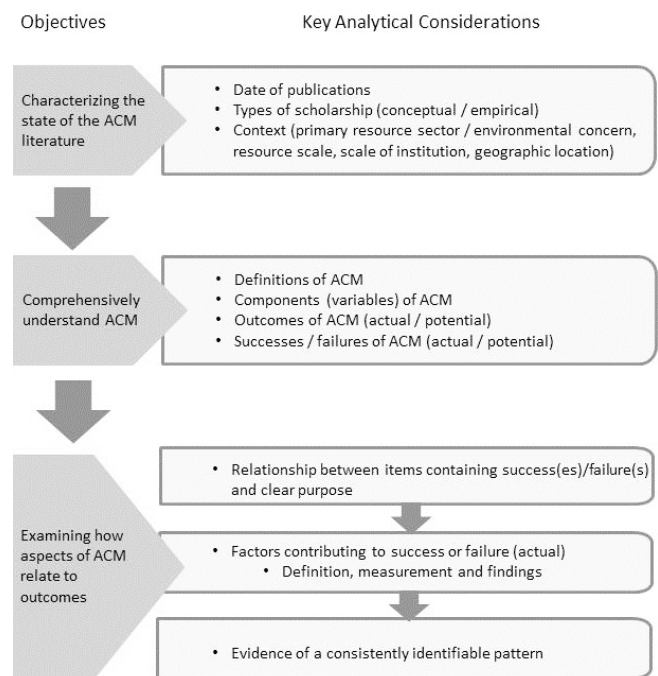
Objectives

Key Analytical Considerations

Characterizing the state of the ACM literature

• Date of publications
• Types of scholarship (conceptual / empirical)
• Context (primary resource sector / environmental concern, resource scale, scale of institution, geographic location)

Comprehensively understand ACM

• Definitions of ACM
• Components (variables) of ACM
• Outcomes of ACM (actual / potential)
• Successes / failures of ACM (actual / potential)

Examining how aspects of ACM relate to outcomes

• Relationship between items containing success(es)/failure(s) and clear purpose

• Factors contributing to success or failure (actual)
• Definition, measurement and findings

• Evidence of a consistently identifiable pattern